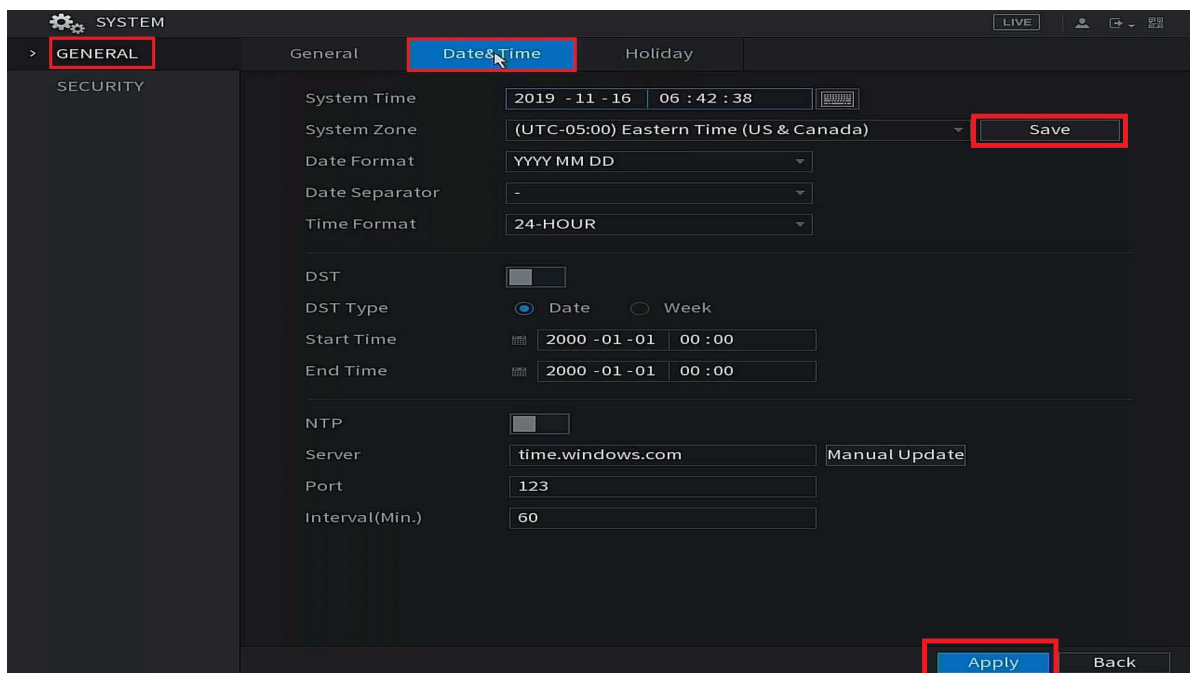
SYSTEM

LIVE

> GENERAL

SECURITY

General | Date&Time | Holiday

System Time 2019 - 11 - 16 06 : 42 : 38

System Zone (UTC-05:00) Eastern Time (US & Canada) Save

Date Format YYYY MM DD

Date Separator -

Time Format 24-HOUR

DST

DST Type Date Week

Start Time 2000 - 01 - 01 00 : 00

End Time 2000 - 01 - 01 00 : 00

NTP

Server time.windows.com Manual Update

Port 123

Interval(Min.) 60

Apply Back